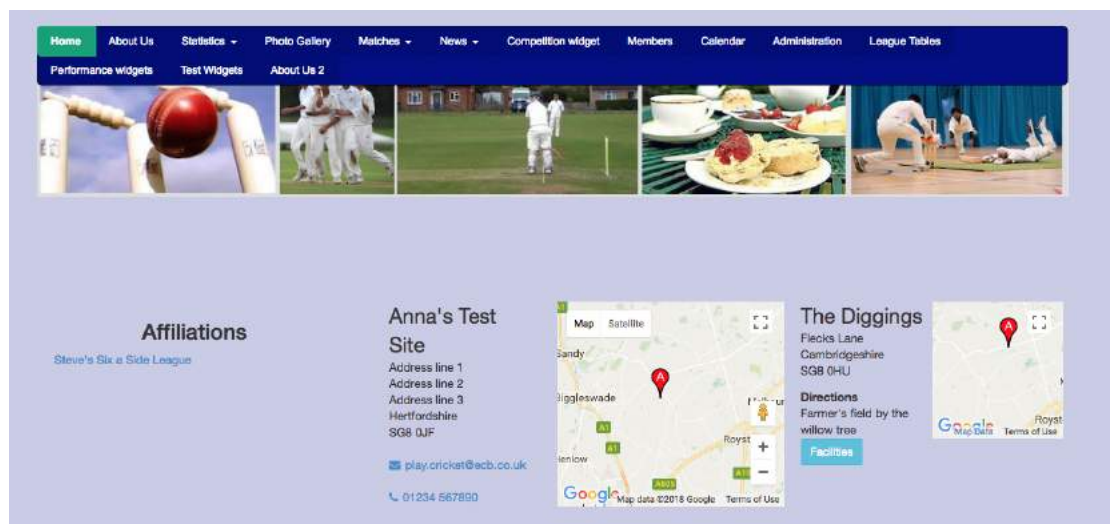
Home About Us Statistics Photo Gallery Matches News Competition widget Members Calendar Administration League Tables Performance widgets Test Widgets About Us 2

Affiliations

Steve's Six a Side League

Anna's Test Site

Address line 1
Address line 2
Address line 3
Hertfordshire
SG8 0JF

play.cricket@ecb.co.uk

01234 567890

Map Satellite

Sandy
Biggleswade
Royst
Henlow
A1
A505
A
Google Map data ©2018 Google Terms of Use

The Diggings

Flecks Lane
Cambridgeshire
SG8 0HU

Directions

Farmer's field by the willow tree

Facilities

A
Royst
Google Map Data Terms of Use